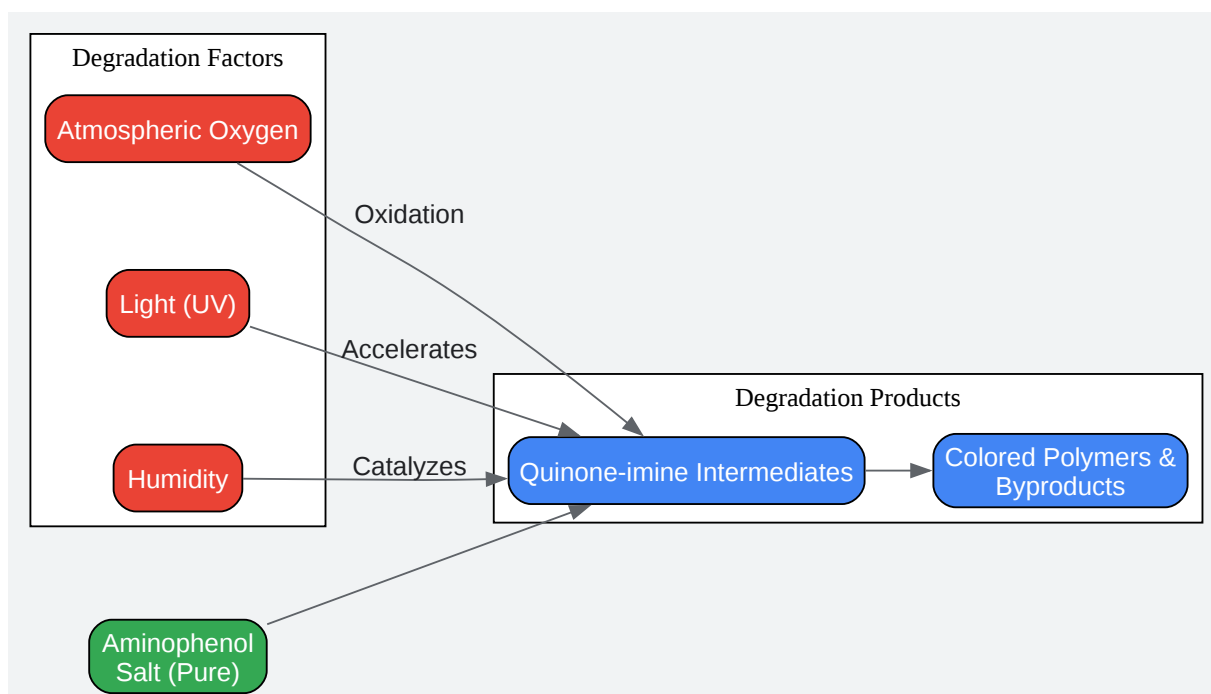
Degradation Factors

Atmospheric Oxygen

Light (UV)

Humidity

Oxidation

Accelerates

Catalyzes

Degradation Products

Quinone-imine Intermediates

Colored Polymers & Byproducts

Aminophenol Salt (Pure)